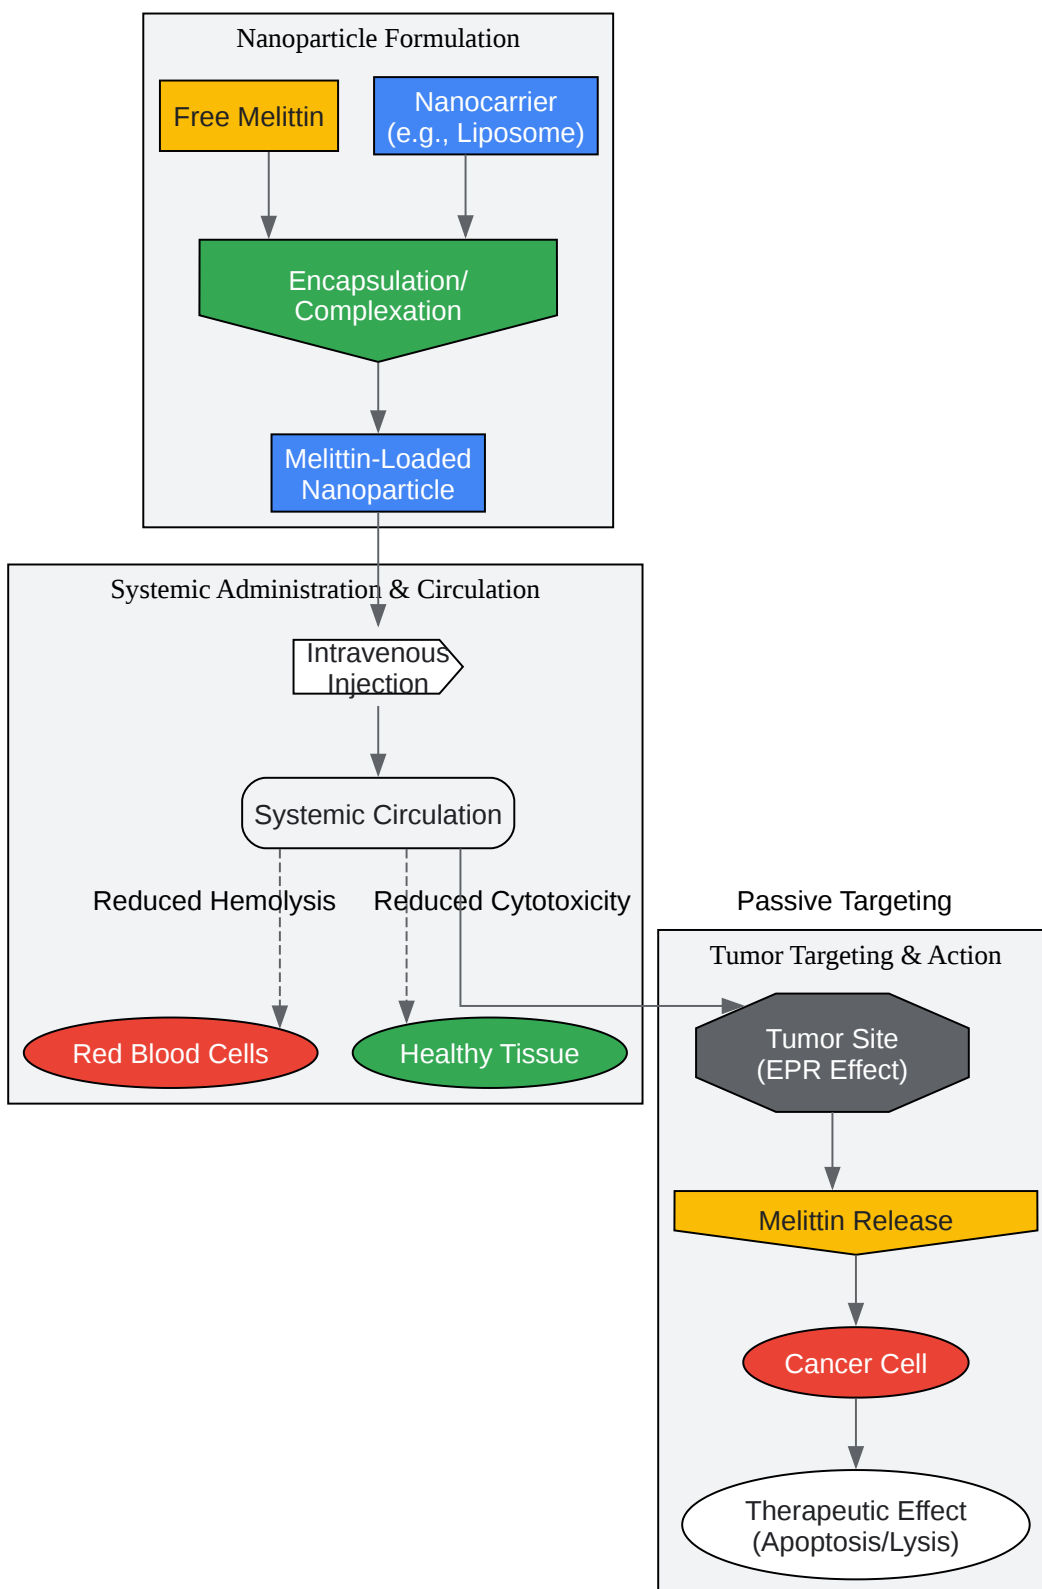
Nanoparticle Formulation

Free Melittin

Nanocarrier (e.g., Liposome)

Encapsulation/ Complexation

Melittin-Loaded Nanoparticle

Systemic Administration & Circulation

Intravenous Injection

Systemic Circulation

Reduced Hemolysis

Reduced Cytotoxicity

Passive Targeting

Red Blood Cells

Healthy Tissue

Tumor Targeting & Action

Tumor Site (EPR Effect)

Melittin Release

Cancer Cell

Therapeutic Effect (Apoptosis/Lysis)